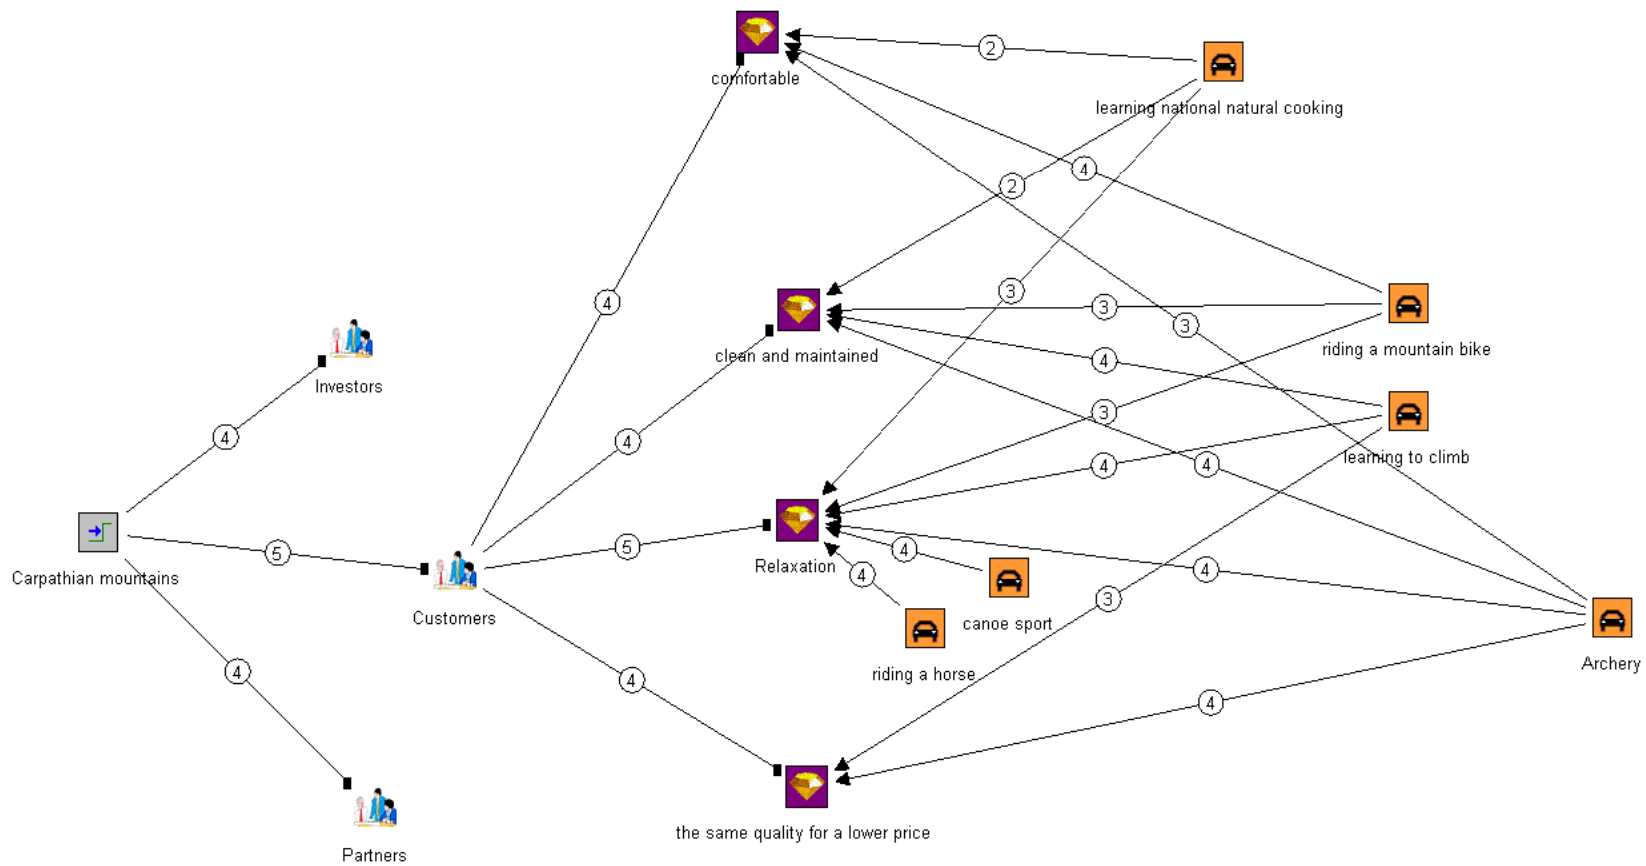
comfortable

2

learning national natural cooking

4

2

4

3

clean and maintained

3

3

riding a mountain bike

Investors

4

4

4

3

learning to climb

4

4

Carpathian mountains

5

5

Relaxation

4

4

4

canoe sport

Customers

riding a horse

3

Archery

4

4

4

the same quality for a lower price

Partners